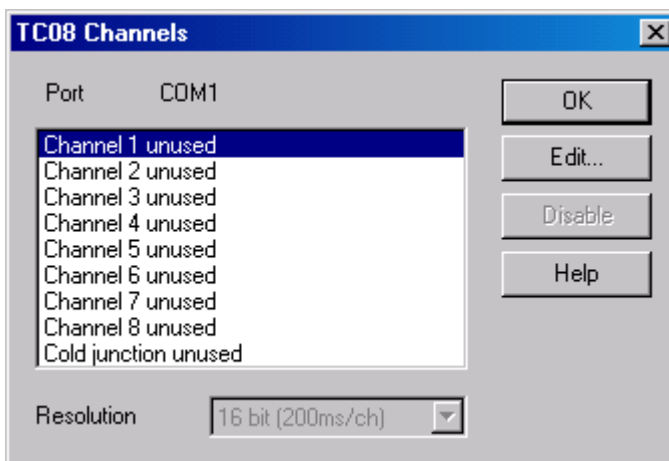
TC08 Channels

Port COM1

Channel 1 unused
Channel 2 unused
Channel 3 unused
Channel 4 unused
Channel 5 unused
Channel 6 unused
Channel 7 unused
Channel 8 unused
Cold junction unused

OK

Edit...

Disable

Help

Resolution 16 bit (200ms/ch)